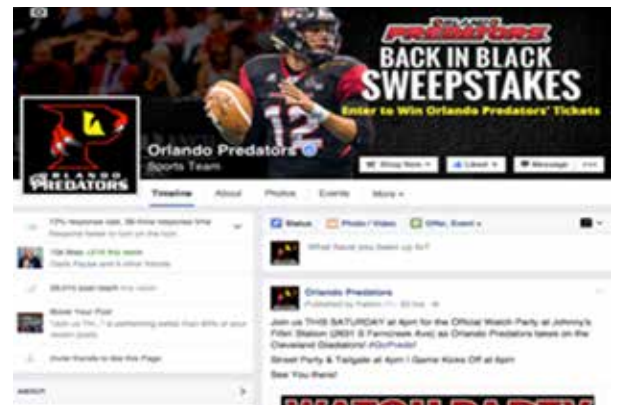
ORLANDO PREDATORS
BACK IN BLACK
SWEEPSTAKES
Enter to Win Orlando Predators' Tickets

ORLANDO PREDATORS

Orlando Predators
Sports Team

Shop Now
Liked
Message
...

Timeline About Photos Events More

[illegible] response rate, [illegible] response time
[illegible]

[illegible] likes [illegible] this week
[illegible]

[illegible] post reach this week

Boost Your Post
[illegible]

Invite friends to like this Page

ABOUT

Status Photo / Video Offer, Event +

What have you been up to?

Orlando Predators
Published by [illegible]

Join us THIS SATURDAY at 4pm for the Official Watch Party at Johnny's Fillin' Station (2631 S Ferncreek Ave) as Orlando Predators takes on the Cleveland Gladiators! #GoPreds!

Street Party & Tailgate at 4pm | Game Kicks Off at 8pm

See You there!

WATCH PARTY